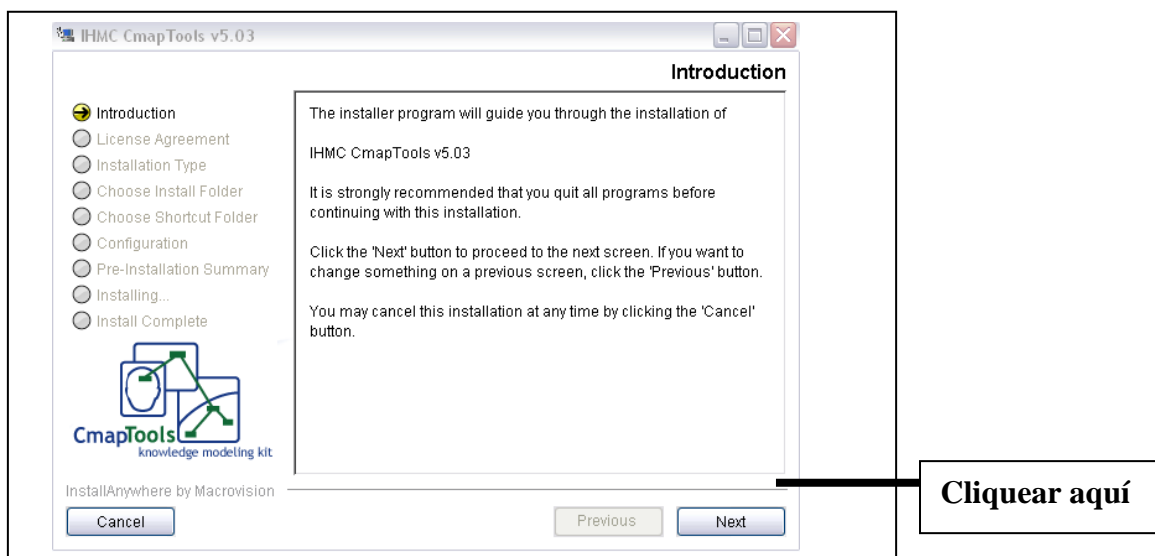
IHMC CmapTools v5.03

Introduction

Introduction
License Agreement
Installation Type
Choose Install Folder
Choose Shortcut Folder
Configuration
Pre-Installation Summary
Installing...
Install Complete

The installer program will guide you through the installation of

IHMC CmapTools v5.03

It is strongly recommended that you quit all programs before continuing with this installation.

Click the 'Next' button to proceed to the next screen. If you want to change something on a previous screen, click the 'Previous' button.

You may cancel this installation at any time by clicking the 'Cancel' button.

CmapTools
knowledge modeling kit

InstallAnywhere by Macrovision

Cancel

Previous

Next

Cliquear aquí